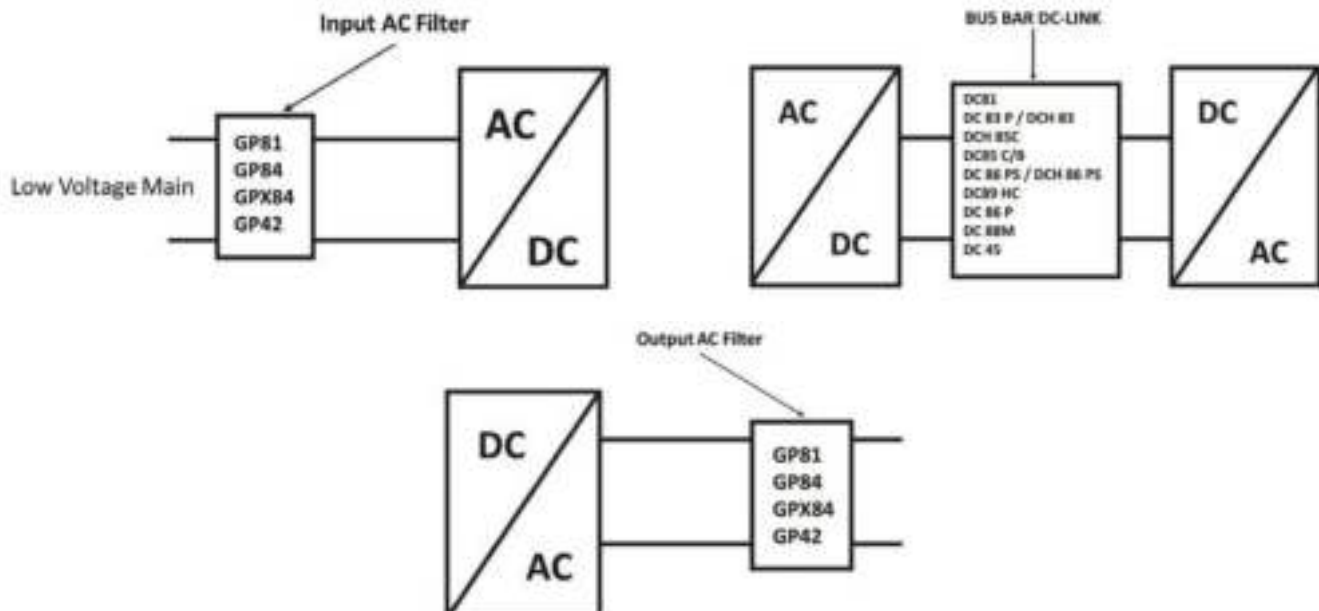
Input AC Filter

Low Voltage Main

GP81
GP84
GPX84
GP42

AC
DC

BUS BAR DC-LINK

AC
DC

DC81
DC 83 P / DCH 83
DCH 85C
DC85 C/B
DC 86 PS / DCH 86 PS
DC89 HC
DC 86 P
DC 88M
DC 45

DC
AC

Output AC Filter

DC
AC

GP81
GP84
GPX84
GP42